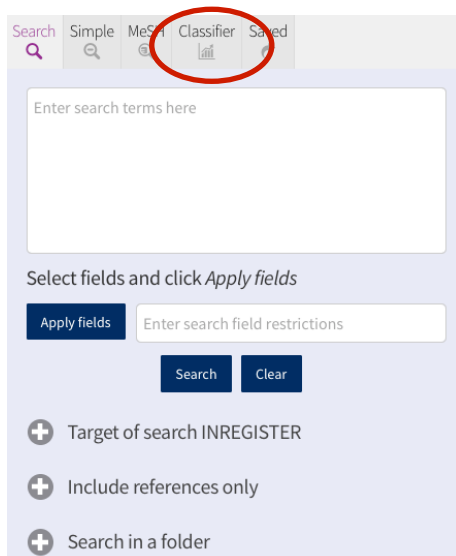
Search Simple MeSH Classifier Saved

Enter search terms here

Select fields and click *Apply fields*

Apply fields

Enter search field restrictions

Search Clear

Target of search INREGISTER

Include references only

Search in a folder